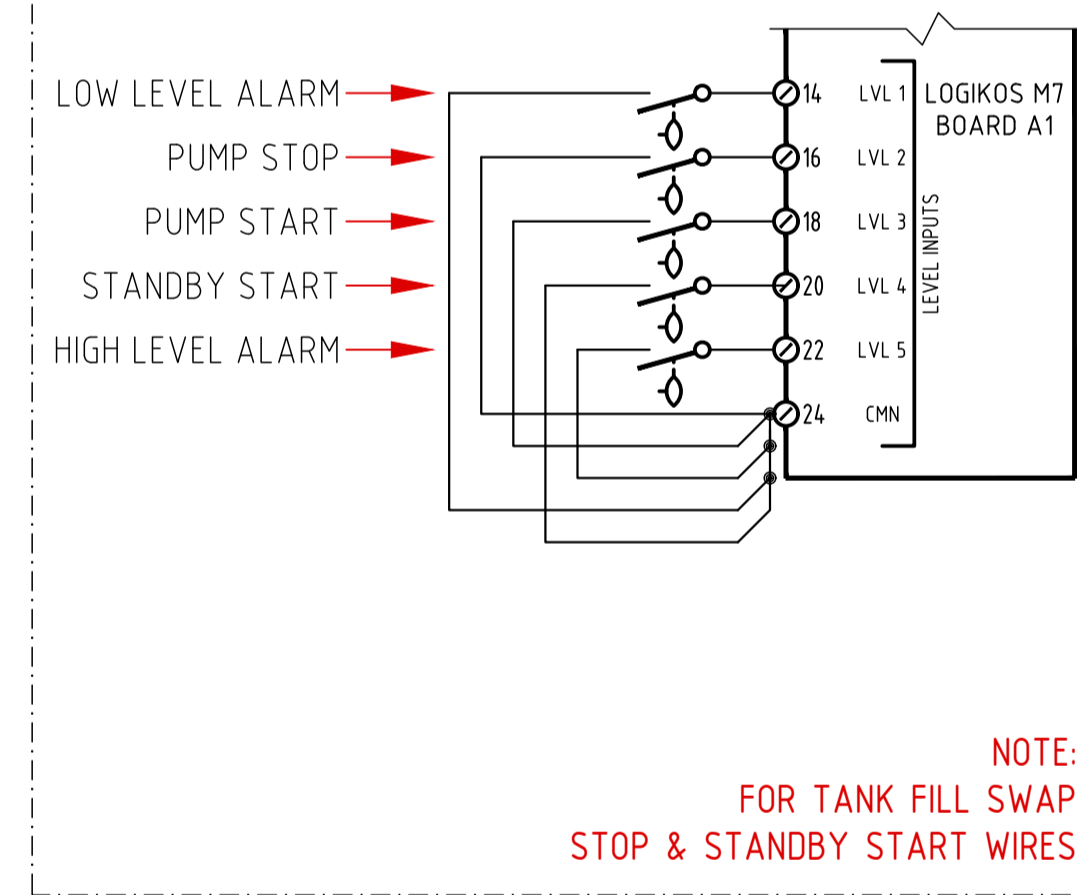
LOW LEVEL ALARM
PUMP STOP
PUMP START
STANDBY START
HIGH LEVEL ALARM

14
16
18
20
22
24

LVL 1
LVL 2
LVL 3
LVL 4
LVL 5
CMN

LEVEL INPUTS

LOGIKOS M7
BOARD A1

NOTE:
FOR TANK FILL SWAP
STOP & STANDBY START WIRES